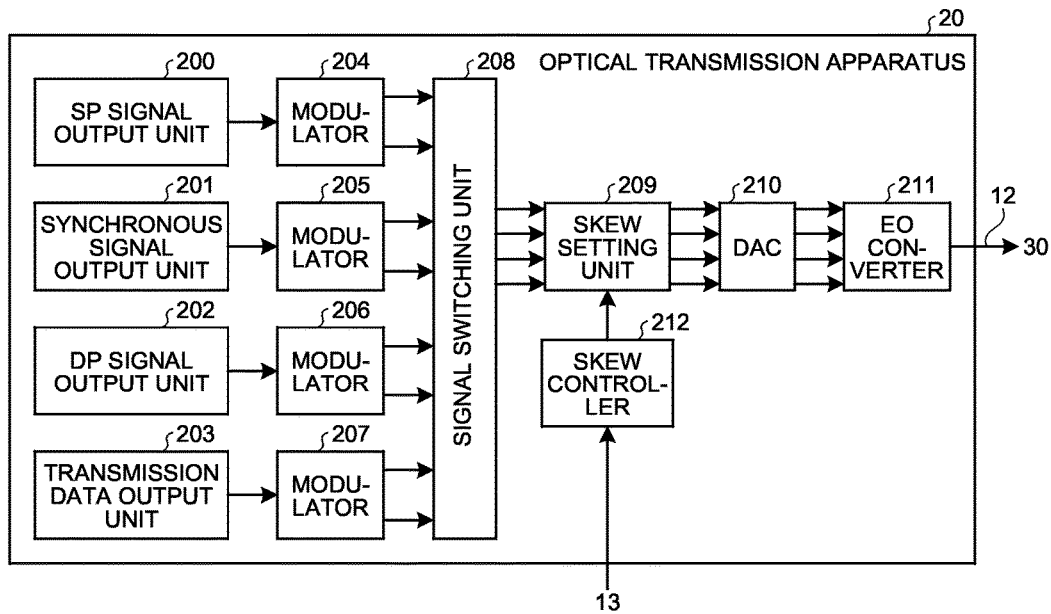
20

OPTICAL TRANSMISSION APPARATUS

200
SP SIGNAL OUTPUT UNIT

204
MODULATOR

208
SIGNAL SWITCHING UNIT

201
SYNCHRONOUS SIGNAL OUTPUT UNIT

205
MODULATOR

209
SKEW SETTING UNIT

210
DAC

211
EO CONVERTER

12
30

202
DP SIGNAL OUTPUT UNIT

206
MODULATOR

212
SKEW CONTROLLER

203
TRANSMISSION DATA OUTPUT UNIT

207
MODULATOR

13